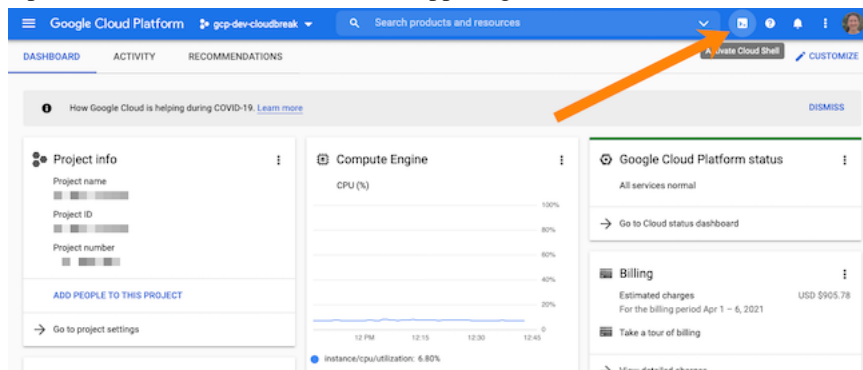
Google Cloud Platform gcp-dev-cloudbreak

Search products and resources

A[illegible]vate Cloud Shell

DASHBOARD ACTIVITY RECOMMENDATIONS

CUSTOMIZE

How Google Cloud is helping during COVID-19. Learn more

DISMISS

Project info

Project name

Project ID

Project number

ADD PEOPLE TO THIS PROJECT

Go to project settings

Compute Engine

CPU (%)

100%

80%

60%

40%

20%

0

12 PM 12:15 12:30 12:45

instance/cpu/utilization: 6.80%

Google Cloud Platform status

All services normal

Go to Cloud status dashboard

Billing

Estimated charges USD $905.78

For the billing period Apr 1 – 6, 2021

Take a tour of billing

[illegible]